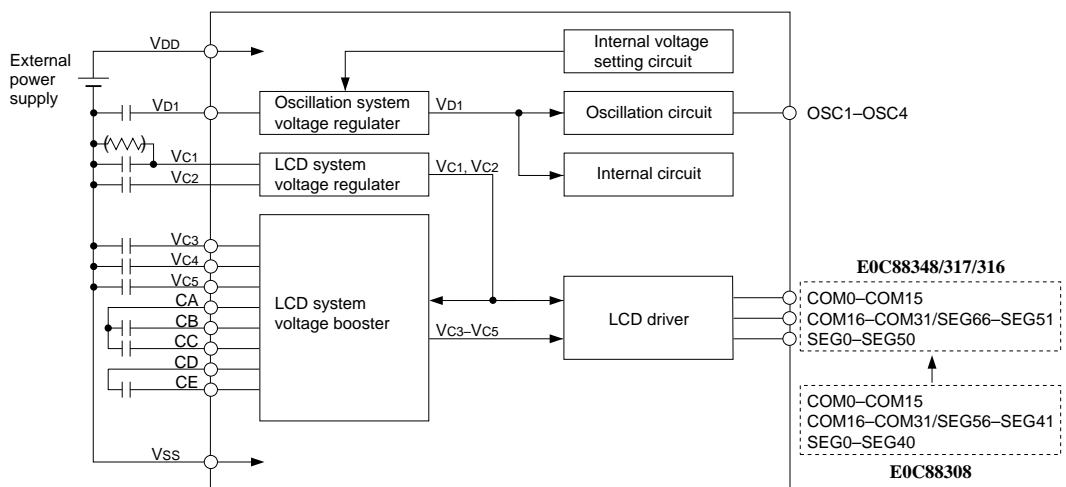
External power supply

VDD

Internal voltage setting circuit

VD1

Oscillation system voltage regulater

VD1

Oscillation circuit

OSC1–OSC4

VC1

VC2

LCD system voltage regulater

VC1, VC2

Internal circuit

VC3

VC4

VC5

CA

CB

CC

CD

CE

LCD system voltage booster

VC3–VC5

LCD driver

E0C88348/317/316

COM0–COM15
COM16–COM31/SEG66–SEG51
SEG0–SEG50

COM0–COM15
COM16–COM31/SEG56–SEG41
SEG0–SEG40

E0C88308

VSS